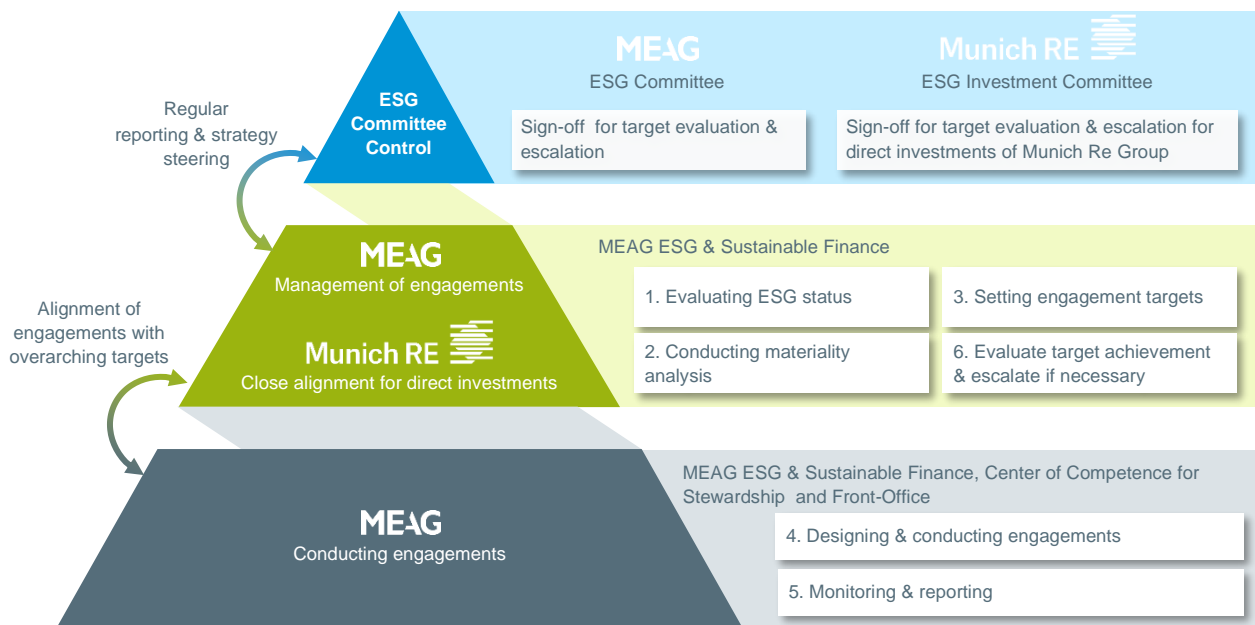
ESG Committee Control

Regular reporting & strategy steering

MEAG
ESG Committee

Sign-off for target evaluation & escalation

Munich RE
ESG Investment Committee

Sign-off for target evaluation & escalation for direct investments of Munich Re Group

MEAG
Management of engagements

Munich RE
Close alignment for direct investments

Alignment of engagements with overarching targets

MEAG ESG & Sustainable Finance

1. Evaluating ESG status

3. Setting engagement targets

2. Conducting materiality analysis

6. Evaluate target achievement & escalate if necessary

MEAG
Conducting engagements

MEAG ESG & Sustainable Finance, Center of Competence for Stewardship and Front-Office

4. Designing & conducting engagements

5. Monitoring & reporting